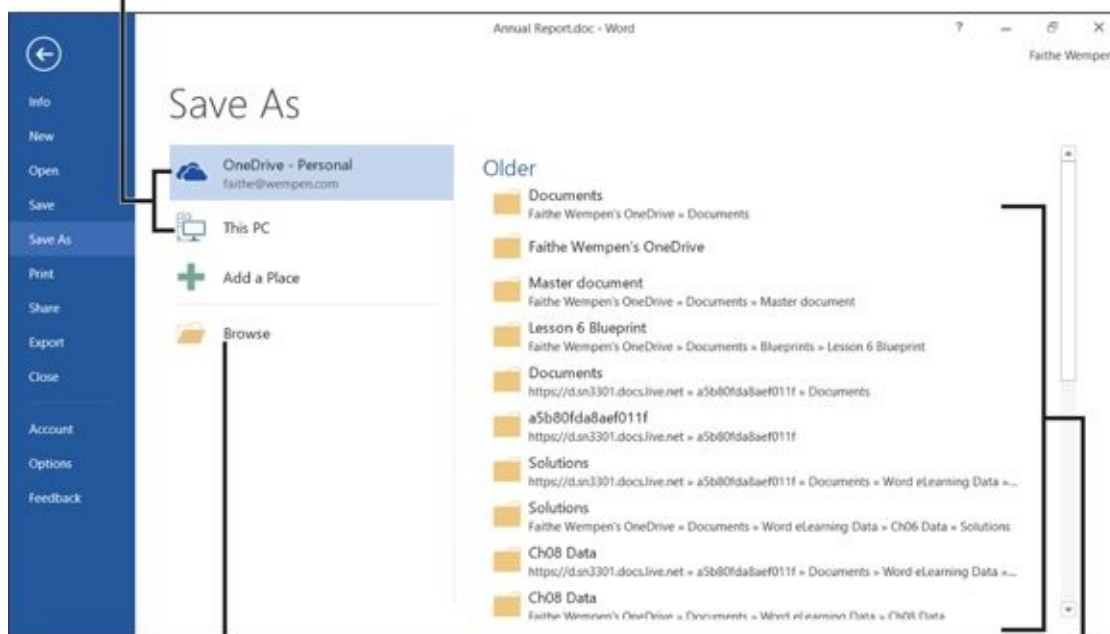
Annual Report.doc - Word

?

Faithe Wempen

Info
New
Open
Save
Save As
Print
Share
Export
Close
Account
Options
Feedback

Save As

OneDrive - Personal
faithe@wempen.com

This PC

Add a Place

Browse

Older

Documents
Faithe Wempen's OneDrive » Documents

Faithe Wempen's OneDrive

Master document
Faithe Wempen's OneDrive » Documents » Master document

Lesson 6 Blueprint
Faithe Wempen's OneDrive » Documents » Blueprints » Lesson 6 Blueprint

Documents
https://d.sn3301.docs.live.net » a5b80fda8aef011f » Documents

a5b80fda8aef011f
https://d.sn3301.docs.live.net » a5b80fda8aef011f

Solutions
https://d.sn3301.docs.live.net » a5b80fda8aef011f » Documents » Word eLearning Data »...

Solutions
Faithe Wempen's OneDrive » Documents » Word eLearning Data » Ch06 Data » Solutions

Ch08 Data
https://d.sn3301.docs.live.net » a5b80fda8aef011f » Documents » Word eLearning Data »...

Ch08 Data
Faithe Wempen's OneDrive » Documents » Word eLearning Data » Ch08 Data